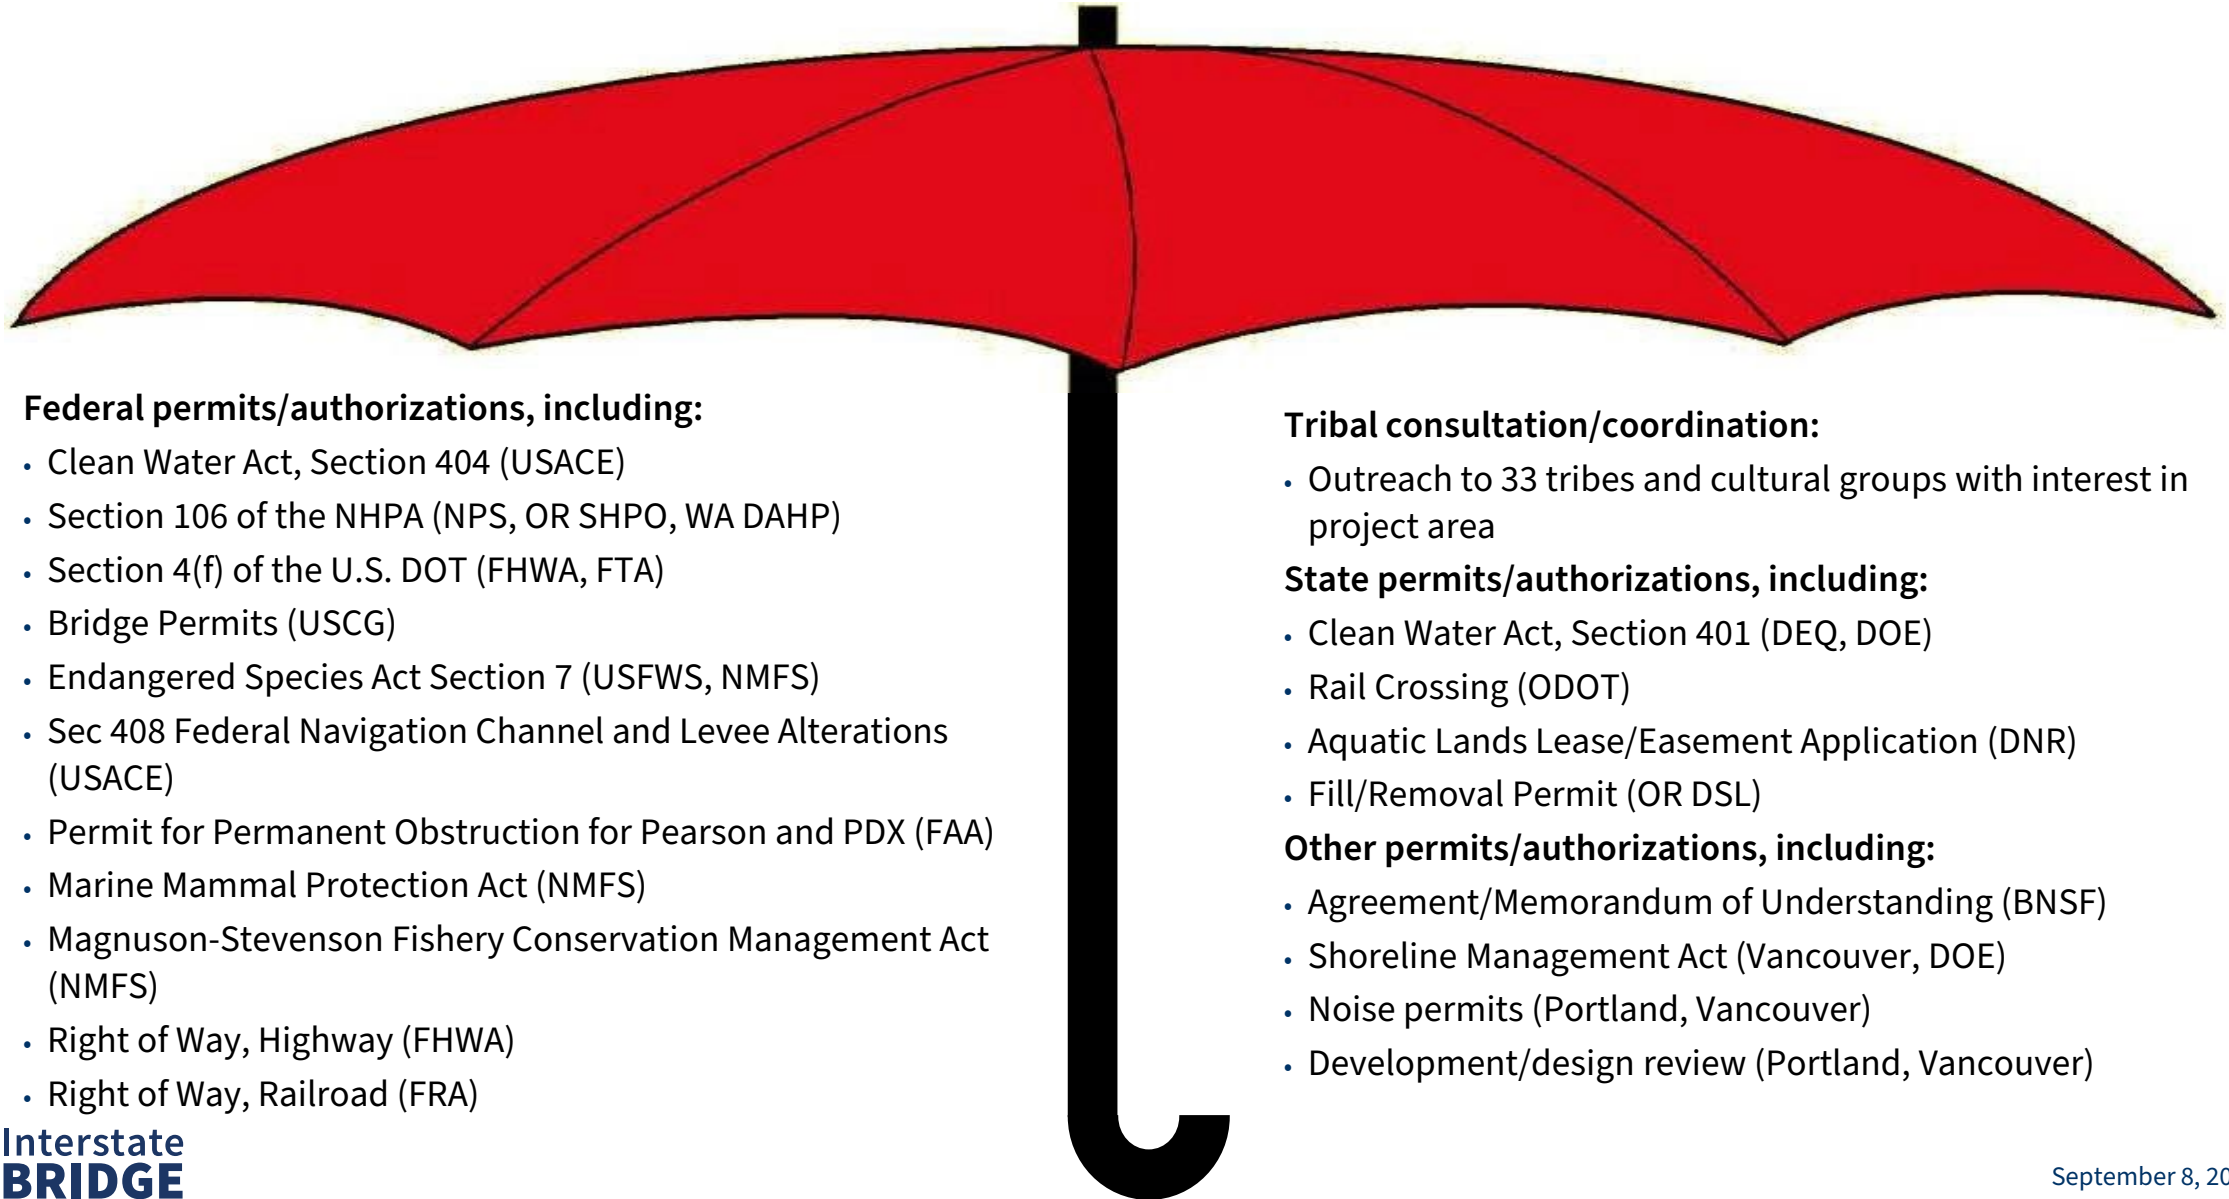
**Federal permits/authorizations, including:**
- Clean Water Act, Section 404 (USACE)
- Section 106 of the NHPA (NPS, OR SHPO, WA DAHP)
- Section 4(f) of the U.S. DOT (FHWA, FTA)
- Bridge Permits (USCG)
- Endangered Species Act Section 7 (USFWS, NMFS)
- Sec 408 Federal Navigation Channel and Levee Alterations (USACE)
- Permit for Permanent Obstruction for Pearson and PDX (FAA)
- Marine Mammal Protection Act (NMFS)
- Magnuson-Stevenson Fishery Conservation Management Act (NMFS)
- Right of Way, Highway (FHWA)
- Right of Way, Railroad (FRA)

**Tribal consultation/coordination:**
- Outreach to 33 tribes and cultural groups with interest in project area

**State permits/authorizations, including:**
- Clean Water Act, Section 401 (DEQ, DOE)
- Rail Crossing (ODOT)
- Aquatic Lands Lease/Easement Application (DNR)
- Fill/Removal Permit (OR DSL)

**Other permits/authorizations, including:**
- Agreement/Memorandum of Understanding (BNSF)
- Shoreline Management Act (Vancouver, DOE)
- Noise permits (Portland, Vancouver)
- Development/design review (Portland, Vancouver)

Interstate BRIDGE

September 8, 20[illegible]